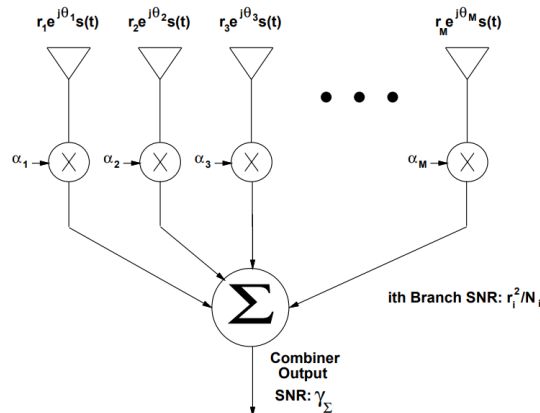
$r_1e^{j\theta_1}s(t)$ $r_2e^{j\theta_2}s(t)$ $r_3e^{j\theta_3}s(t)$ • • • $r_Me^{j\theta_M}s(t)$

$\alpha_1$ $\alpha_2$ $\alpha_3$ $\alpha_M$

$\Sigma$

ith Branch SNR: $r_i^2/N_i$

Combiner Output

SNR: $\gamma_\Sigma$